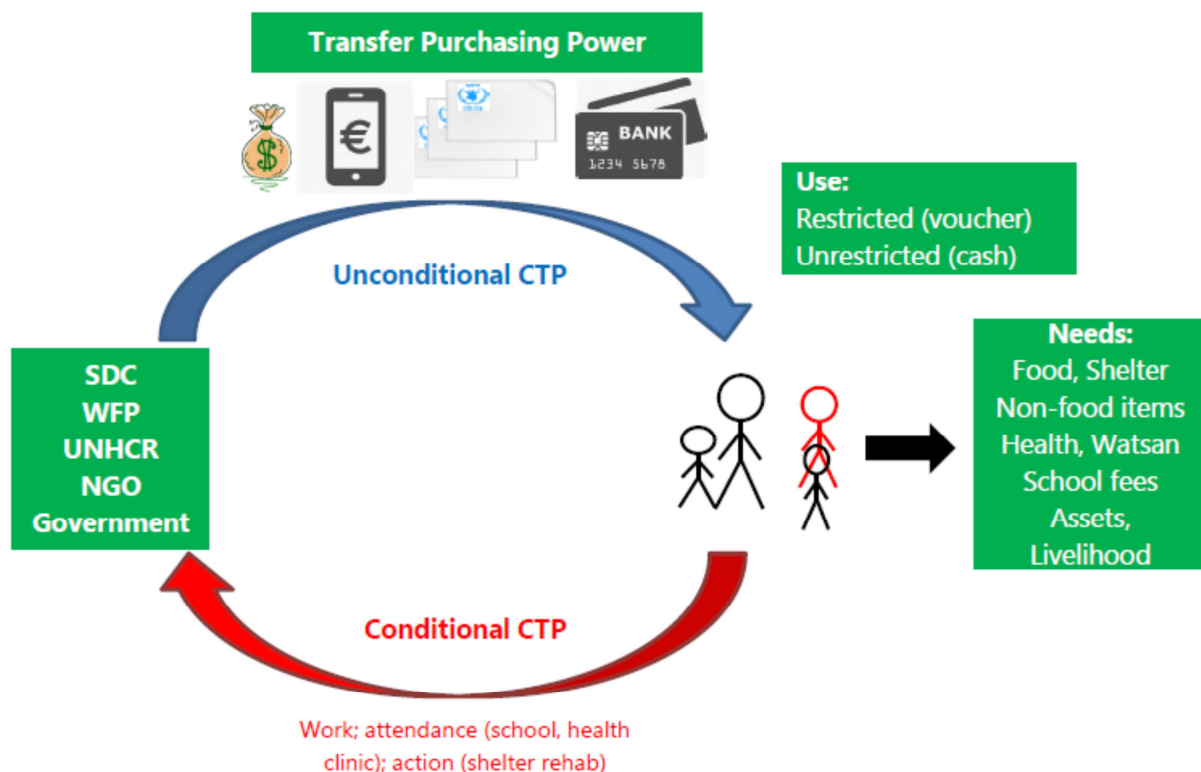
Transfer Purchasing Power

$

€

BANK
1234 5678

Use:
Restricted (voucher)
Unrestricted (cash)

Unconditional CTP

SDC
WFP
UNHCR
NGO
Government

Needs:
Food, Shelter
Non-food items
Health, Watsan
School fees
Assets,
Livelihood

Conditional CTP

Work; attendance (school, health clinic); action (shelter rehab)